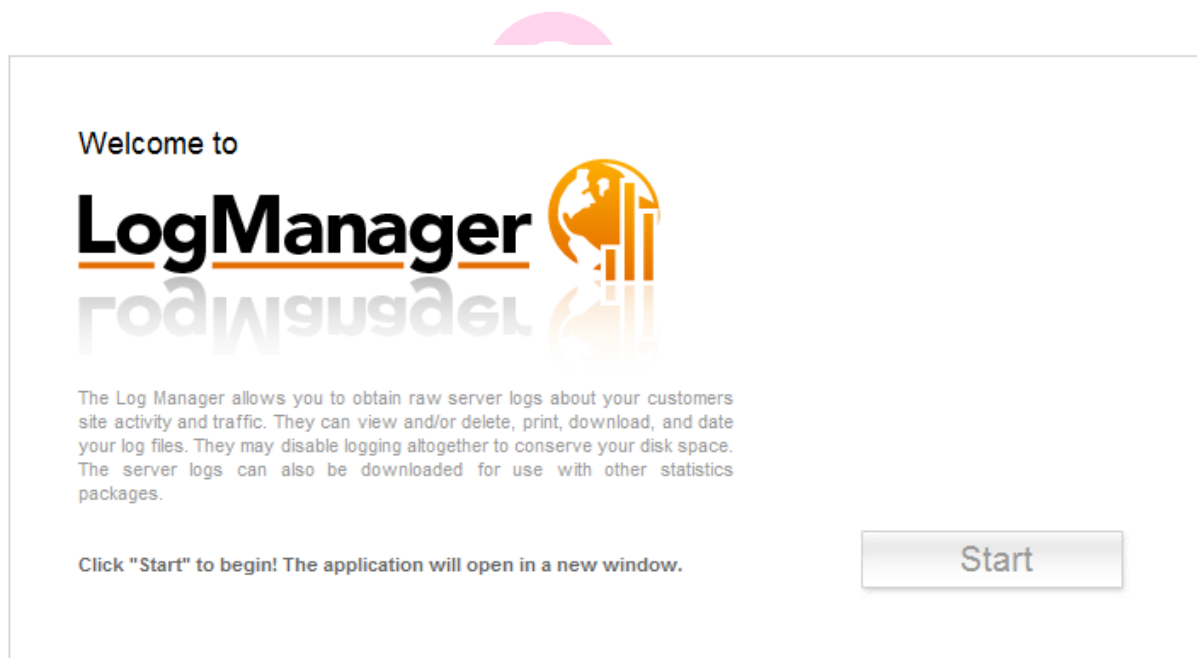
Welcome to

LogManager

The Log Manager allows you to obtain raw server logs about your customers site activity and traffic. They can view and/or delete, print, download, and date your log files. They may disable logging altogether to conserve your disk space. The server logs can also be downloaded for use with other statistics packages.

Click "Start" to begin! The application will open in a new window.

Start